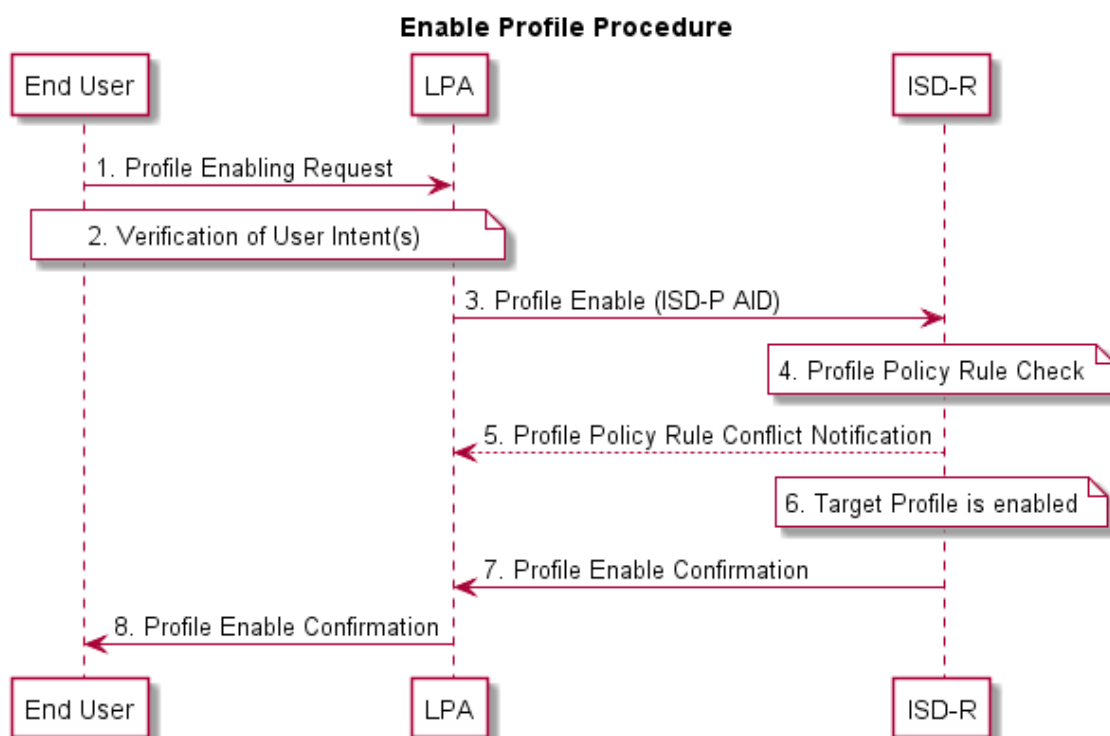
Enable Profile Procedure

End User

LPA

ISD-R

1. Profile Enabling Request

2. Verification of User Intent(s)

3. Profile Enable (ISD-P AID)

4. Profile Policy Rule Check

5. Profile Policy Rule Conflict Notification

6. Target Profile is enabled

7. Profile Enable Confirmation

8. Profile Enable Confirmation

End User

LPA

ISD-R